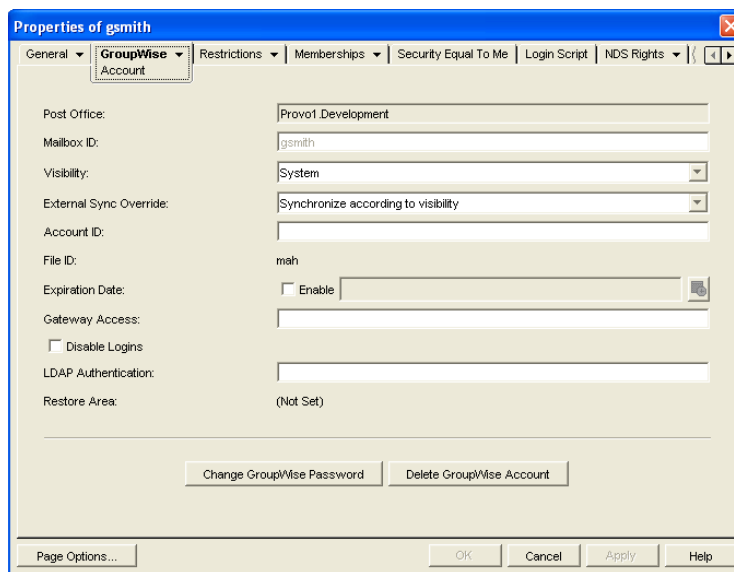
Properties of gsmith

General ▾ | GroupWise ▾ Account | Restrictions ▾ | Memberships ▾ | Security Equal To Me | Login Script | NDS Rights ▾

Post Office: Provo1.Development

Mailbox ID: gsmith

Visibility: System

External Sync Override: Synchronize according to visibility

Account ID:

File ID: mah

Expiration Date: Enable

Gateway Access:

Disable Logins

LDAP Authentication:

Restore Area: (Not Set)

Change GroupWise Password | Delete GroupWise Account

Page Options... | OK | Cancel | Apply | Help